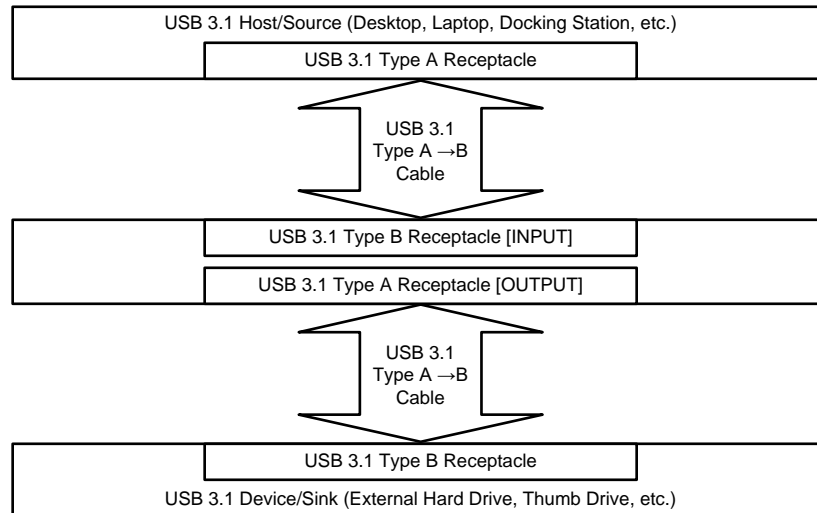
USB 3.1 Host/Source (Desktop, Laptop, Docking Station, etc.)

USB 3.1 Type A Receptacle

USB 3.1 Type A $\rightarrow$B Cable

USB 3.1 Type B Receptacle [INPUT]

USB 3.1 Type A Receptacle [OUTPUT]

USB 3.1 Type A $\rightarrow$B Cable

USB 3.1 Type B Receptacle

USB 3.1 Device/Sink (External Hard Drive, Thumb Drive, etc.)